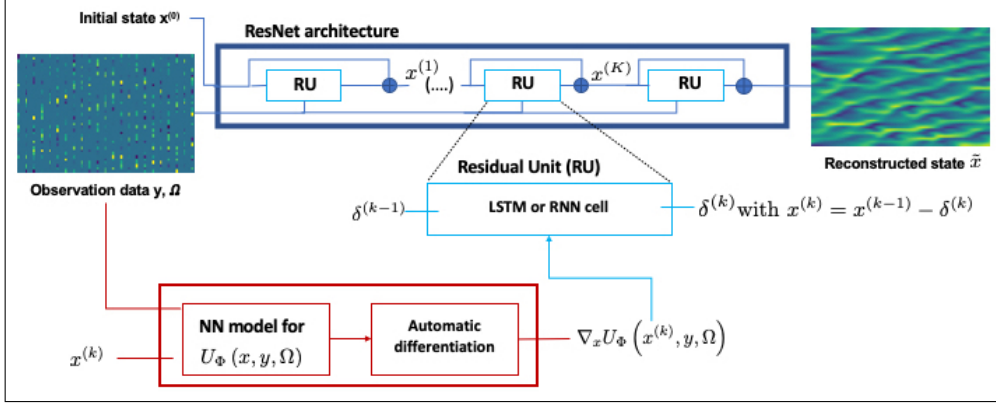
Initial state $x^{(0)}$

ResNet architecture

RU

$x^{(1)}$

(....)

RU

$x^{(K)}$

RU

Observation data y, $\Omega$

Reconstructed state $\tilde{x}$

Residual Unit (RU)

$\delta^{(k-1)}$

LSTM or RNN cell

$\delta^{(k)}$ with $x^{(k)} = x^{(k-1)} - \delta^{(k)}$

$x^{(k)}$

NN model for $U_{\Phi}(x, y, \Omega)$

Automatic differentiation

$\nabla_x U_{\Phi}\left(x^{(k)}, y, \Omega\right)$